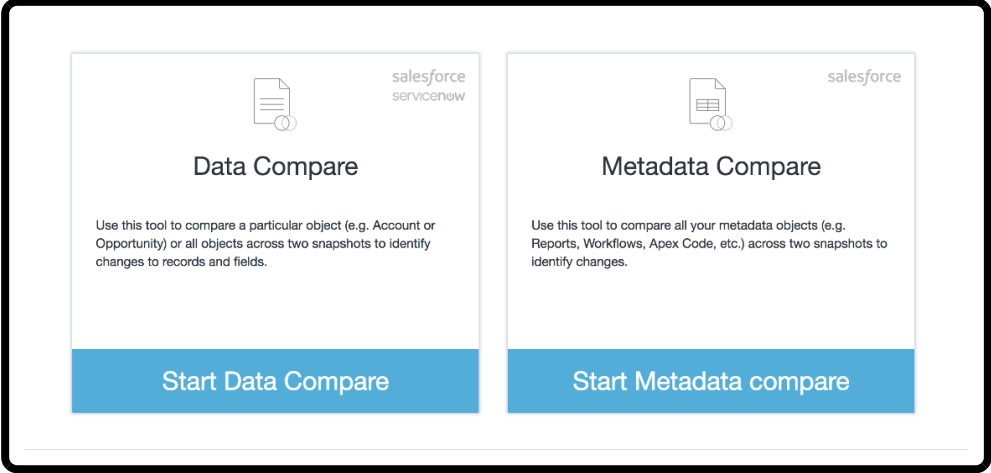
salesforce
servicenow

Data Compare

Use this tool to compare a particular object (e.g. Account or Opportunity) or all objects across two snapshots to identify changes to records and fields.

Start Data Compare

salesforce

Metadata Compare

Use this tool to compare all your metadata objects (e.g. Reports, Workflows, Apex Code, etc.) across two snapshots to identify changes.

Start Metadata compare